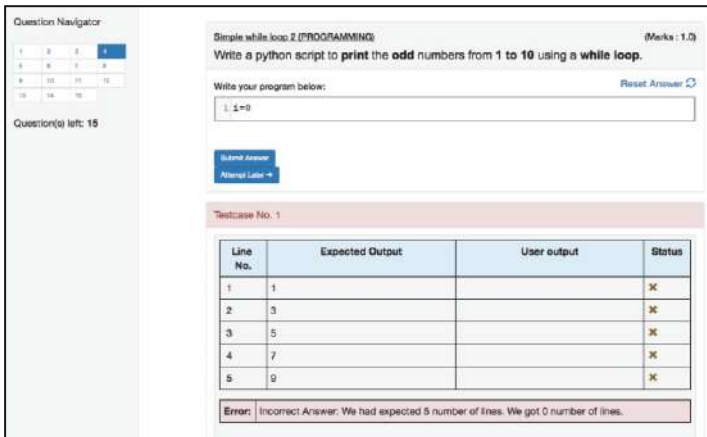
Question Navigator

| 1 | 2 | 3 | 4 |
|---|---|---|---|
| 5 | 6 | 7 | 8 |
| 9 | 10 | 11 | 12 |
| 13 | 14 | 15 | |

Question(s) left: 15

Simple while loop 2 (PROGRAMMING) (Marks : 1.0)

Write a python script to print the odd numbers from 1 to 10 using a while loop.

Write your program below:

Reset Answer

1 i=0

Submit Answer

Attempt Later →

Testcase No. 1

| Line No. | Expected Output | User output | Status |
|---|---|---|---|
| 1 | 1 | | ✗ |
| 2 | 3 | | ✗ |
| 3 | 5 | | ✗ |
| 4 | 7 | | ✗ |
| 5 | 9 | | ✗ |

Error: Incorrect Answer: We had expected 5 number of lines. We got 0 number of lines.